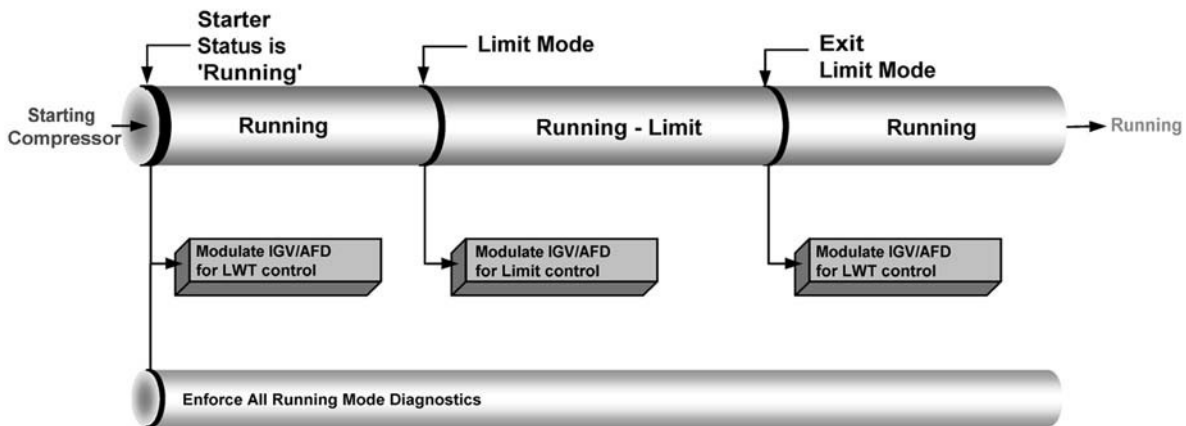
Starter Status is 'Running'

Limit Mode

Exit Limit Mode

Starting Compressor

Running

Running - Limit

Running

Running

Modulate IGV/AFD for LWT control

Modulate IGV/AFD for Limit control

Modulate IGV/AFD for LWT control

Enforce All Running Mode Diagnostics